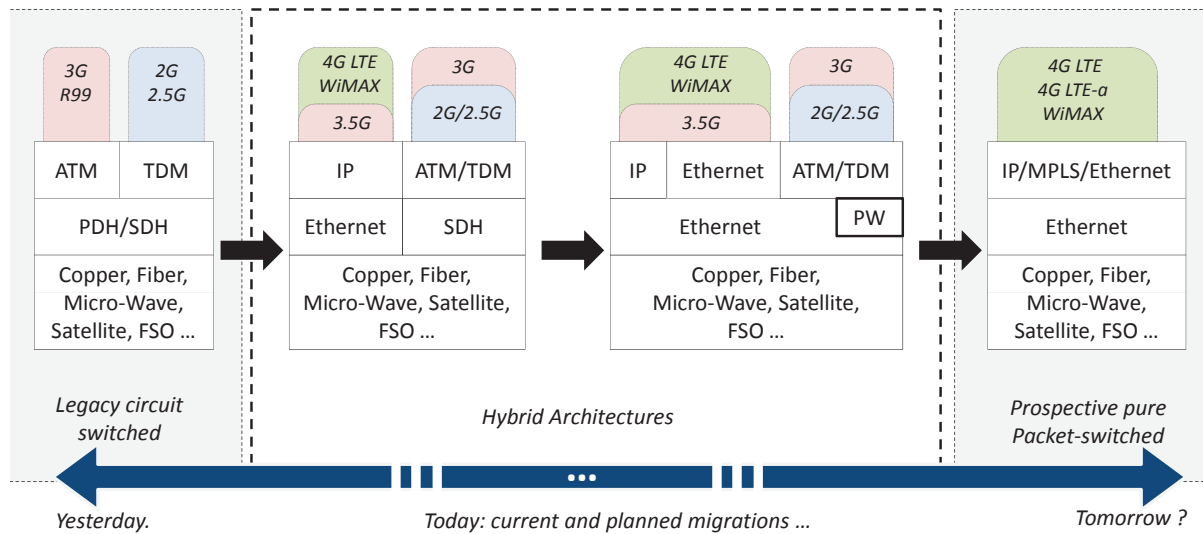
3G
R99

2G
2.5G

| ATM | TDM |
|---|---|
| PDH/SDH | |
| Copper, Fiber, Micro-Wave, Satellite, FSO … | |

4G LTE
WiMAX

3.5G

3G

2G/2.5G

| IP | ATM/TDM |
|---|---|
| Ethernet | SDH |
| Copper, Fiber, Micro-Wave, Satellite, FSO … | |

4G LTE
WiMAX

3.5G

3G

2G/2.5G

| IP | Ethernet | ATM/TDM |
|---|---|---|
| Ethernet | | PW |
| Copper, Fiber, Micro-Wave, Satellite, FSO … | | |

4G LTE
4G LTE-a
WiMAX

| IP/MPLS/Ethernet |
|---|
| Ethernet |
| Copper, Fiber, Micro-Wave, Satellite, FSO … |

Legacy circuit switched

Hybrid Architectures

Prospective pure Packet-switched

...

Yesterday.

Today: current and planned migrations …

Tomorrow ?